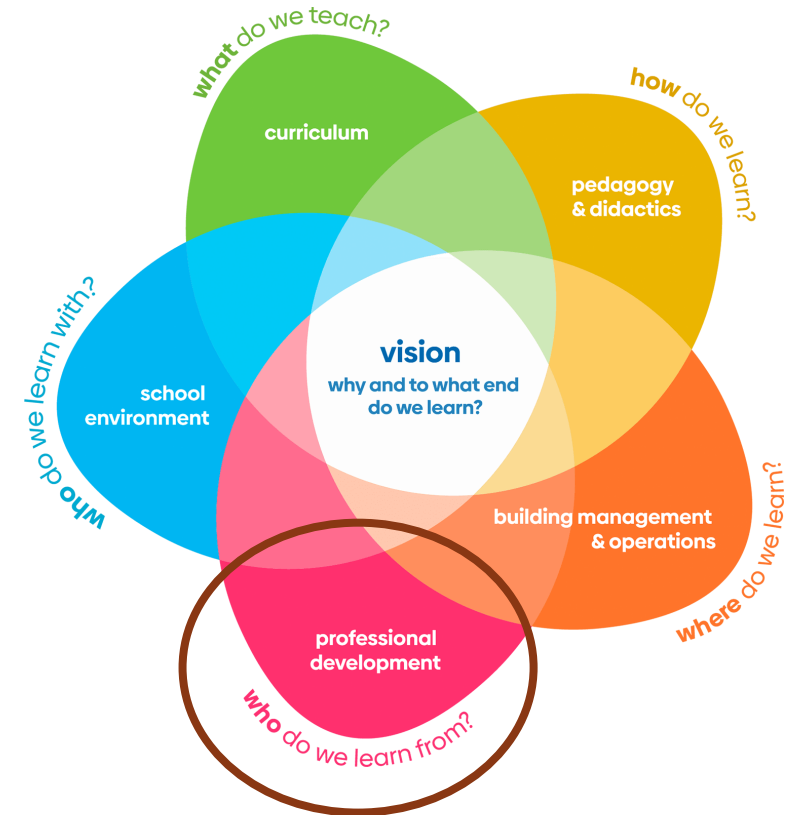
what do we teach?

curriculum

how do we learn?

pedagogy & didactics

who do we learn with?

school environment

vision
why and to what end do we learn?

building management & operations

where do we learn?

professional development

who do we learn from?